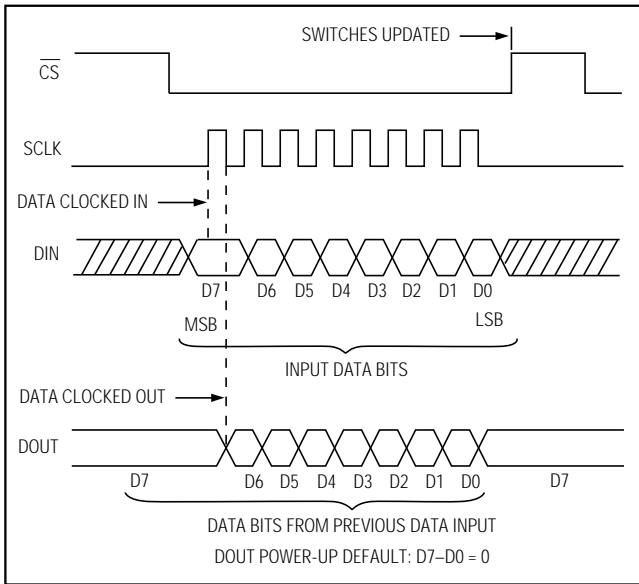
SWITCHES UPDATED

$\overline{CS}$

SCLK

DATA CLOCKED IN

DIN

D7 D6 D5 D4 D3 D2 D1 D0

MSB LSB

INPUT DATA BITS

DATA CLOCKED OUT

DOUT

D7 D6 D5 D4 D3 D2 D1 D0 D7

DATA BITS FROM PREVIOUS DATA INPUT

DOUT POWER-UP DEFAULT: D7–D0 = 0